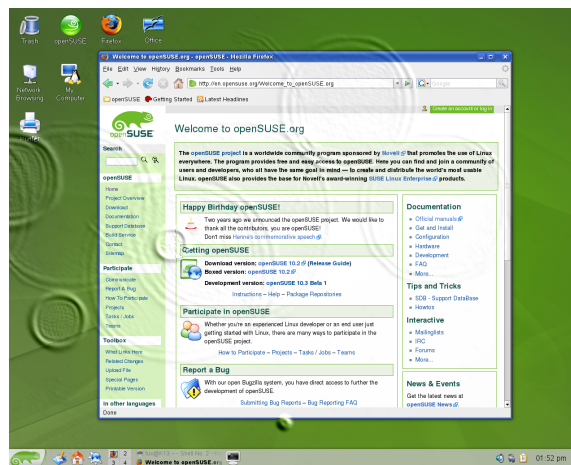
Trash
openSUSE
Firefox
Office
Network Browsing
My Computer
Printer

Welcome to openSUSE.org - openSUSE.org - Mozilla Firefox
File Edit View History Bookmarks Tools Help
http://en.opensuse.org/Welcome_to_openSUSE.org
Google
openSUSE Getting Started Latest Headlines
Create an account or log in

openSUSE
Search
openSUSE
Home
Project Overview
Download
Documentation
Support Database
Build Service
Contact
Sitemap
Participate
Contribution
Report a Bug
How To Participate
Projects
Tasks / Jobs
Teams
Toolbox
What Links Here
Related Changes
Upload File
Special Pages
Printable Version
In other languages

Welcome to openSUSE.org

The openSUSE project is a worldwide community program sponsored by Novell that promotes the use of Linux everywhere. The program provides free and easy access to openSUSE. Here you can find and join a community of users and developers, who all have the same goal in mind — to create and distribute the world's most usable Linux. openSUSE also provides the base for Novell's award-winning SUSE Linux Enterprise products.

Happy Birthday openSUSE!
Two years ago we announced the openSUSE project. We would like to thank all the contributors, you are openSUSE!
Don't miss Hanna's commemorative speech

Getting openSUSE
Download version: openSUSE 10.2 (Release Guide)
Boxed version: openSUSE 10.2
Development version: openSUSE 10.3 Beta 1
Instructions – Help – Package Repositories

Participate in openSUSE
Whether you're an experienced Linux developer or an end user just getting started with Linux, there are many ways to participate in the openSUSE project.
How to Participate – Projects – Tasks / Jobs – Teams

Report a Bug
With our open Bugzilla system, you have direct access to further the development of openSUSE.
Submitting Bug Reports – Bug Reporting FAQ

Documentation
» Official manuals
» Get and Install
» Configuration
» Hardware
» Development
» FAQ
» More...
Tips and Tricks
» SDB - Support DataBase
» Howtos
Interactive
» Mailinglists
» IRC
» Forums
» More...
News & Events
Get the latest news at openSUSE News.

Done
Welcome to openSUSE.org
01:52 pm